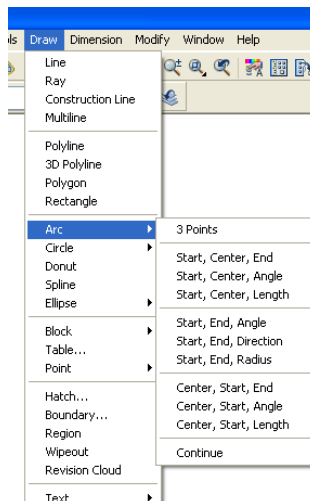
ls Draw Dimension Modify Window Help

Line
Ray
Construction Line
Multiline

Polyline
3D Polyline
Polygon
Rectangle

Arc
Circle
Donut
Spline
Ellipse

Block
Table...
Point

Hatch...
Boundary...
Region
Wipeout
Revision Cloud

Text

3 Points

Start, Center, End
Start, Center, Angle
Start, Center, Length

Start, End, Angle
Start, End, Direction
Start, End, Radius

Center, Start, End
Center, Start, Angle
Center, Start, Length

Continue